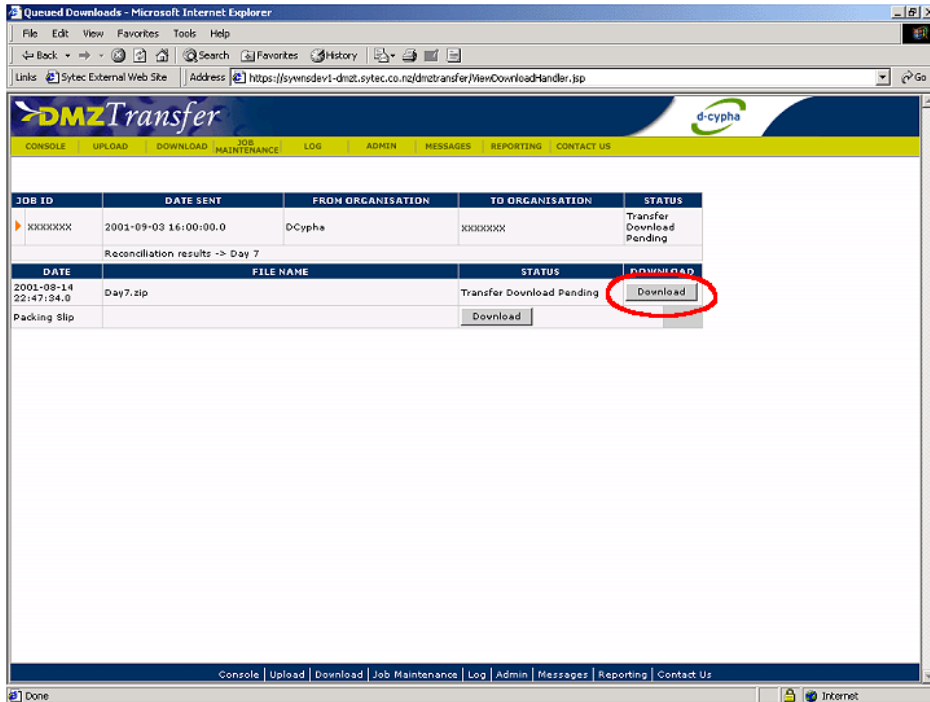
Queued Downloads - Microsoft Internet Explorer

File Edit View Favorites Tools Help

Back Search Favorites History

Links Sytec External Web Site Address https://sywnsdev1-dmzt.sytec.co.nz/dmztransfer/ViewDownloadHandler.jsp Go

DMZTransfer

d-cypha

CONSOLE UPLOAD DOWNLOAD JOB MAINTENANCE LOG ADMIN MESSAGES REPORTING CONTACT US

| JOB ID | DATE SENT | FROM ORGANISATION | TO ORGANISATION | STATUS |
|---|---|---|---|---|
| XXXXXXX | 2001-09-03 16:00:00.0 | DCypha | XXXXXXX | Transfer Download Pending |
| | Reconciliation results -> Day 7 | | | |

| DATE | FILE NAME | STATUS | DOWNLOAD |
|---|---|---|---|
| 2001-08-14 22:47:34.0 | Day7.zip | Transfer Download Pending | Download |
| Packing Slip | | Download | |

Console | Upload | Download | Job Maintenance | Log | Admin | Messages | Reporting | Contact Us

Done Internet